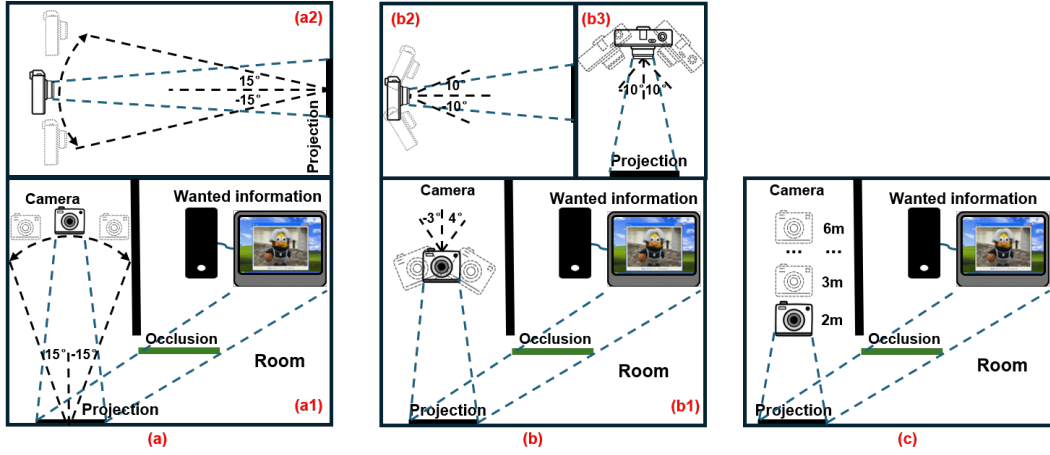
(a2)
15°
-15°
Projection
Camera
Wanted information
Occlusion
Room
15° -15°
Projection
(a1)
(a)
(b2)
10°
-10°
(b3)
-10° 10°
Projection
Camera
-3° 4°
Wanted information
Occlusion
Room
Projection
(b1)
(b)
Camera
6m
...
...
3m
2m
Wanted information
Occlusion
Room
Projection
(c)